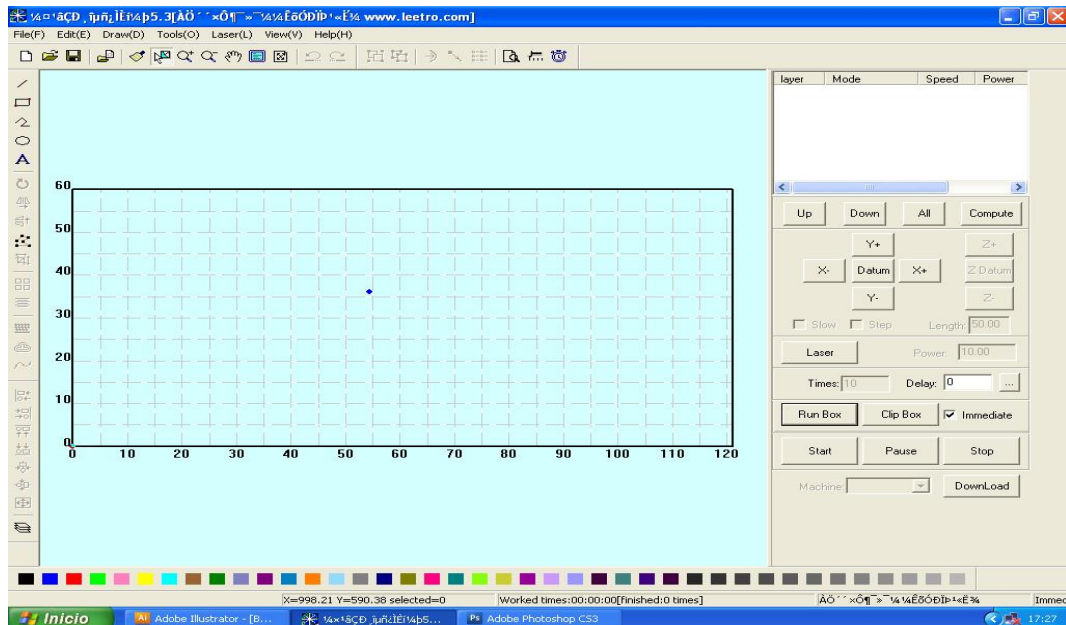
¼¤¹âÇÐ¸îµñ¿Ìí¼þ5.3[ÀÖ´´×Ô¶¯»¯¼¼ÊõÓÐÏÞ¹«Ë¾ www.leetro.com]

File(F) Edit(E) Draw(D) Tools(O) Laser(L) View(V) Help(H)

60
50
40
30
20
10
0
0 10 20 30 40 50 60 70 80 90 100 110 120

| layer | Mode | Speed | Power |
|---|---|---|---|

Up Down All Compute

Y+ Z+
X- Datum X+ Z Datum
Y- Z-

Slow Step Length: 50.00

Laser Power: 10.00

Times: 10 Delay: 0 ...

Run Box Clip Box Immediate

Start Pause Stop

Machine: DownLoad

X=998.21 Y=590.38 selected=0 Worked times:00:00:00[finished:0 times] ÀÖ´´×Ô¶¯»¯¼¼ÊõÓÐÏÞ¹«Ë¾ Immed

Inicio Adobe Illustrator - [B... ¼¤¹âÇÐ¸îµñ¿Ìí¼þ5... Adobe Photoshop CS3 17:27